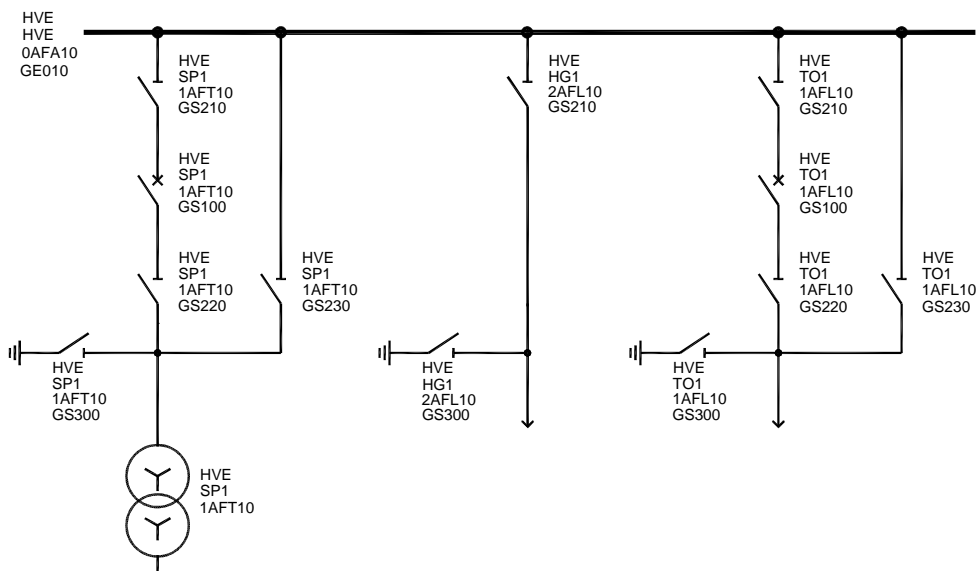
HVE
HVE
0AFA10
GE010

HVE
SP1
1AFT10
GS210

HVE
SP1
1AFT10
GS100

HVE
SP1
1AFT10
GS220

HVE
SP1
1AFT10
GS230

HVE
SP1
1AFT10
GS300

HVE
SP1
1AFT10

HVE
HG1
2AFL10
GS210

HVE
HG1
2AFL10
GS300

HVE
TO1
1AFL10
GS210

HVE
TO1
1AFL10
GS100

HVE
TO1
1AFL10
GS220

HVE
TO1
1AFL10
GS230

HVE
TO1
1AFL10
GS300